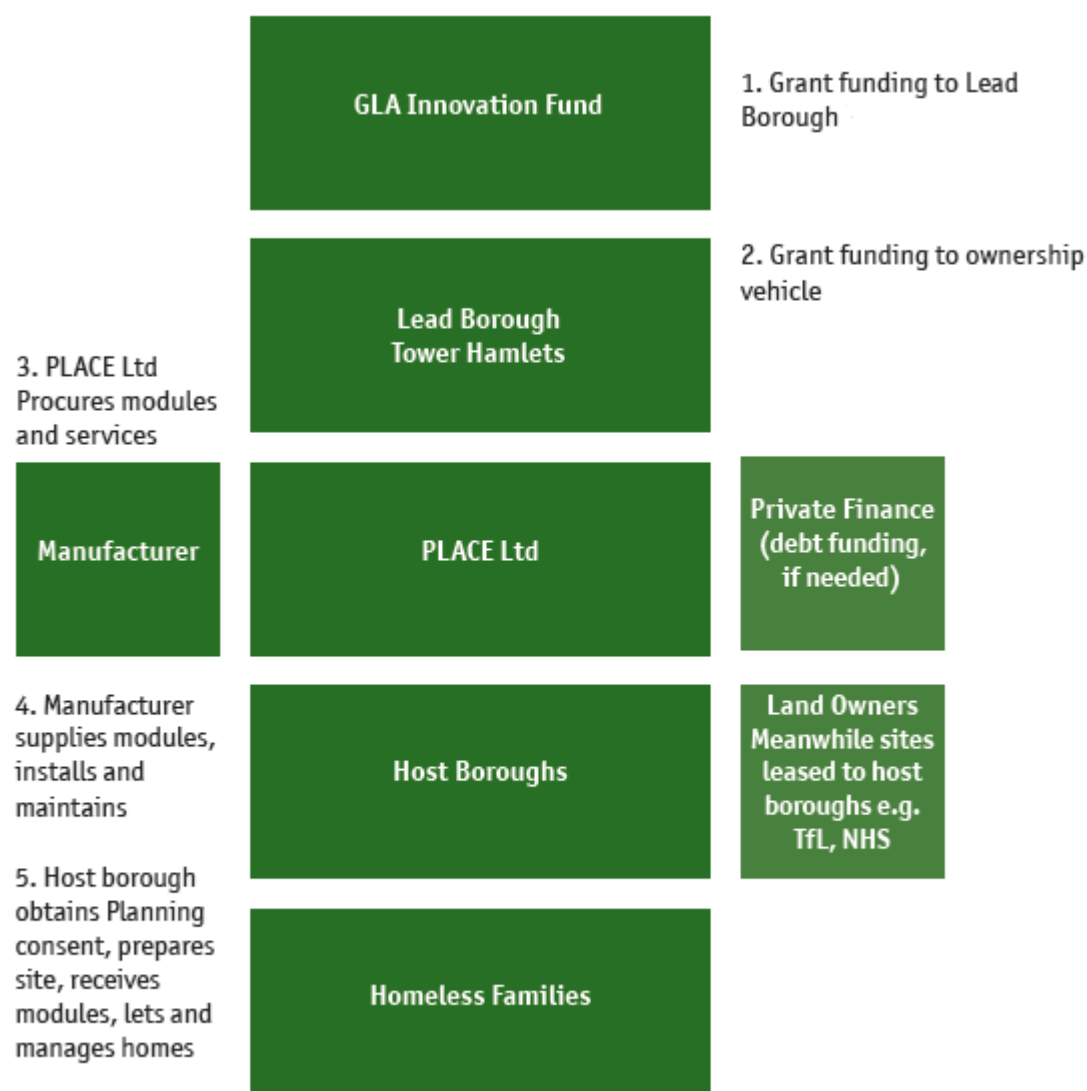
GLA Innovation Fund

1. Grant funding to Lead Borough

Lead Borough
Tower Hamlets

2. Grant funding to ownership vehicle

3. PLACE Ltd Procures modules and services

Manufacturer

PLACE Ltd

Private Finance (debt funding, if needed)

4. Manufacturer supplies modules, installs and maintains

Host Boroughs

Land Owners Meanwhile sites leased to host boroughs e.g. TfL, NHS

5. Host borough obtains Planning consent, prepares site, receives modules, lets and manages homes

Homeless Families